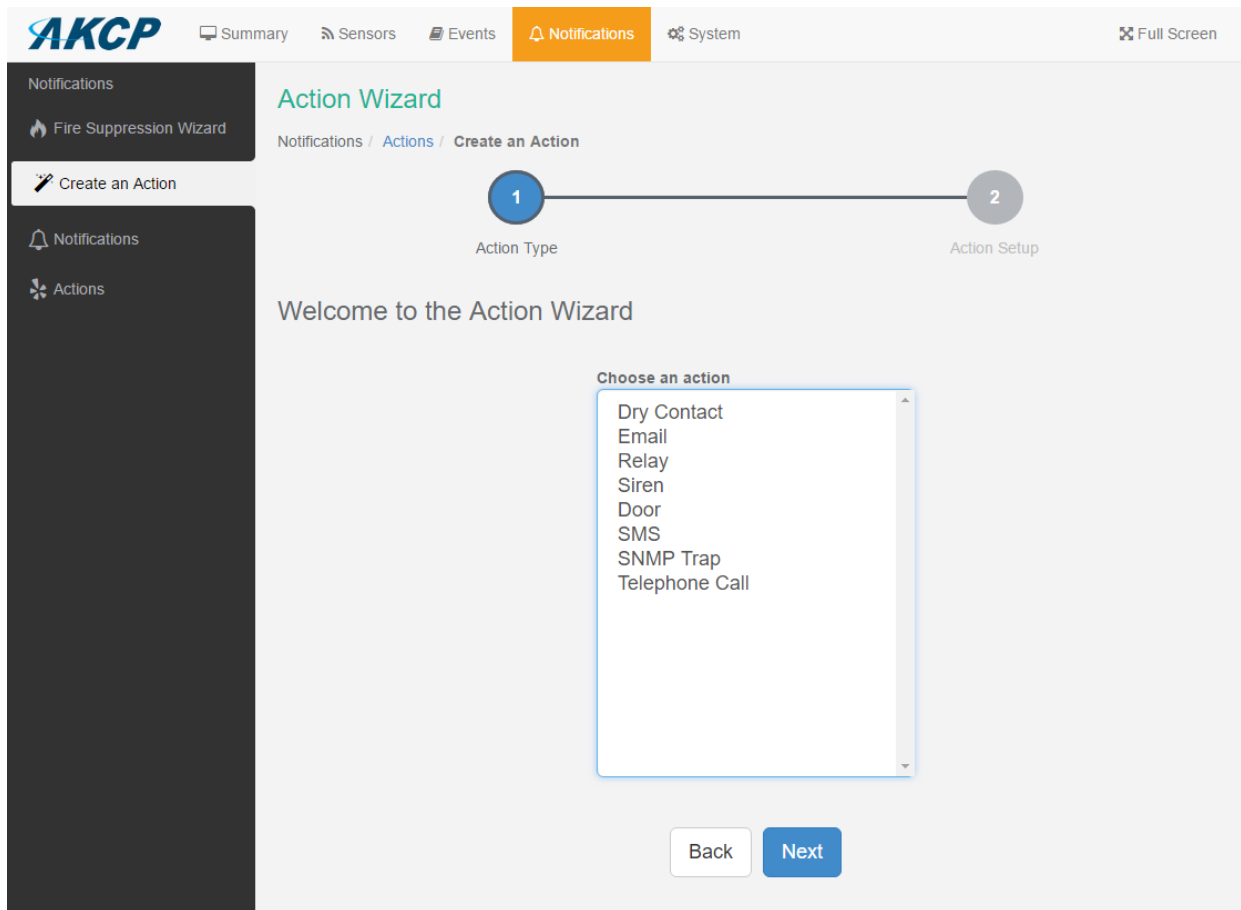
AKCP Summary Sensors Events Notifications System Full Screen

Notifications
Fire Suppression Wizard
Create an Action
Notifications
Actions

Action Wizard

Notifications / Actions / Create an Action

1 Action Type
2 Action Setup

Welcome to the Action Wizard

Choose an action
Dry Contact
Email
Relay
Siren
Door
SMS
SNMP Trap
Telephone Call

Back Next